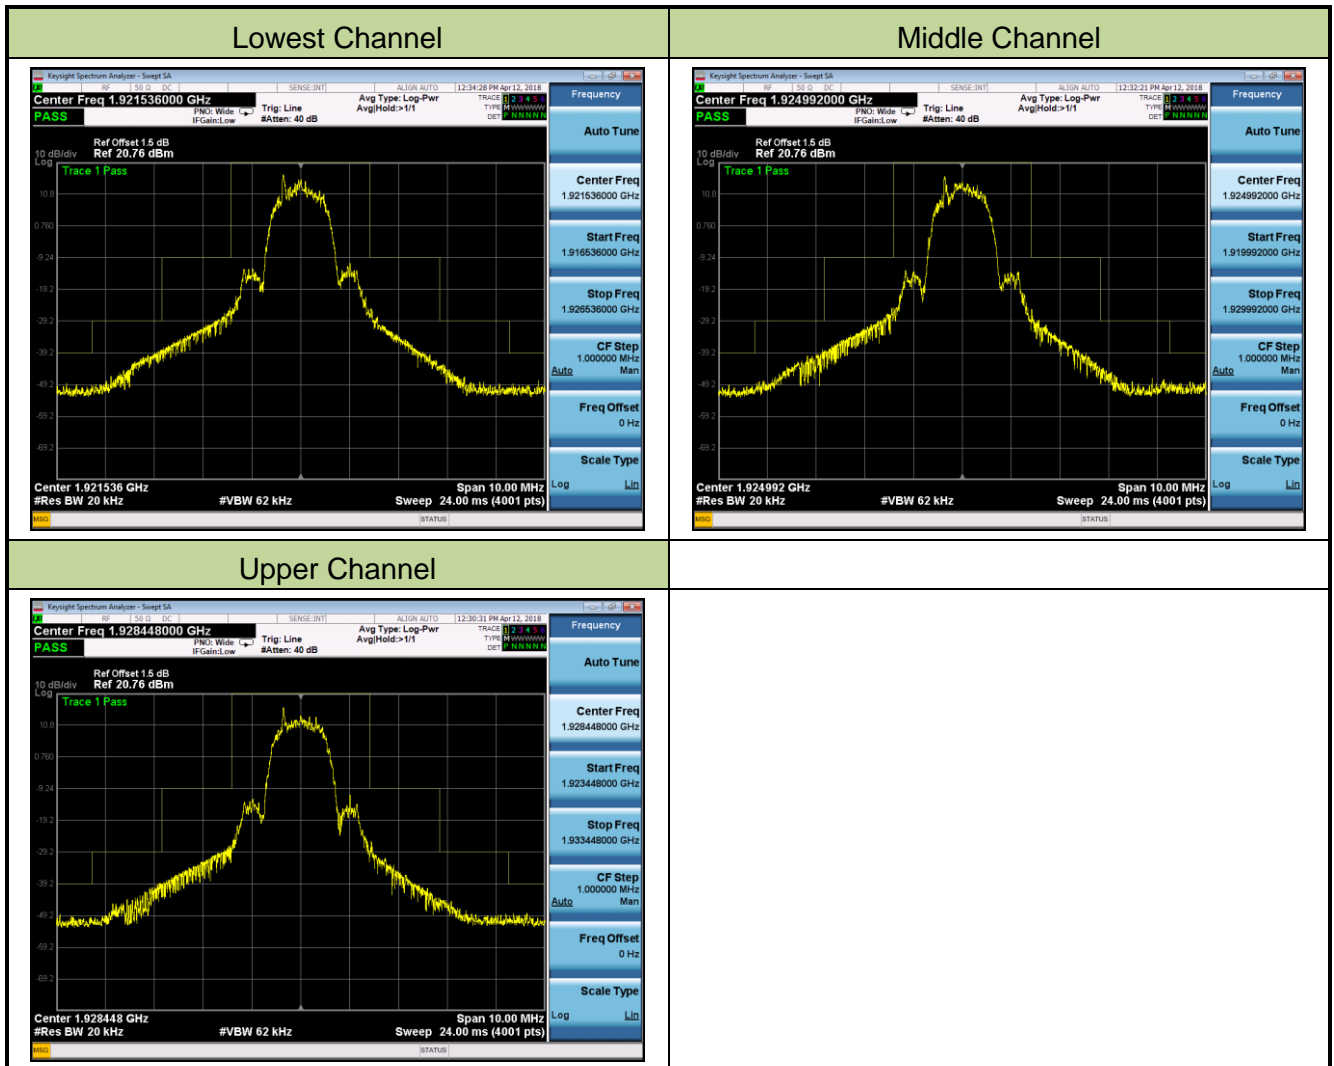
| Lowest Channel | Middle Channel |
|---|---|
| Keysight Spectrum Analyzer - Swept SA<br>RF 50 Ω DC SENSE:INT ALIGN AUTO 12:34:28 PM Apr 12, 2018<br>Center Freq 1.921536000 GHz<br>PASS<br>PNO: Wide IFGain:Low<br>Trig: Line #Atten: 40 dB<br>Avg Type: Log-Pwr Avg\|Hold:>1/1<br>TRACE 1 2 3 4 5 6 TYPE M WWWWW DET P NNNNN<br>Ref Offset 1.5 dB<br>10 dB/div Ref 20.76 dBm<br>Log<br>Trace 1 Pass<br>10.8 0.760 -9.24 -19.2 -29.2 -39.2 -49.2 -59.2 -69.2<br>Center 1.921536 GHz<br>#Res BW 20 kHz #VBW 62 kHz<br>Span 10.00 MHz<br>Sweep 24.00 ms (4001 pts)<br>MSG STATUS<br>Frequency<br>Auto Tune<br>Center Freq 1.921536000 GHz<br>Start Freq 1.916536000 GHz<br>Stop Freq 1.926536000 GHz<br>CF Step 1.000000 MHz Auto Man<br>Freq Offset 0 Hz<br>Scale Type Log Lin | Keysight Spectrum Analyzer - Swept SA<br>RF 50 Ω DC SENSE:INT ALIGN AUTO 12:32:21 PM Apr 12, 2018<br>Center Freq 1.924992000 GHz<br>PASS<br>PNO: Wide IFGain:Low<br>Trig: Line #Atten: 40 dB<br>Avg Type: Log-Pwr Avg\|Hold:>1/1<br>TRACE 1 2 3 4 5 6 TYPE M WWWWW DET P NNNNN<br>Ref Offset 1.5 dB<br>10 dB/div Ref 20.76 dBm<br>Log<br>Trace 1 Pass<br>10.8 0.760 -9.24 -19.2 -29.2 -39.2 -49.2 -59.2 -69.2<br>Center 1.924992 GHz<br>#Res BW 20 kHz #VBW 62 kHz<br>Span 10.00 MHz<br>Sweep 24.00 ms (4001 pts)<br>MSG STATUS<br>Frequency<br>Auto Tune<br>Center Freq 1.924992000 GHz<br>Start Freq 1.919992000 GHz<br>Stop Freq 1.929992000 GHz<br>CF Step 1.000000 MHz Auto Man<br>Freq Offset 0 Hz<br>Scale Type Log Lin |
| Upper Channel | |
| Keysight Spectrum Analyzer - Swept SA<br>RF 50 Ω DC SENSE:INT ALIGN AUTO 12:30:31 PM Apr 12, 2018<br>Center Freq 1.928448000 GHz<br>PASS<br>PNO: Wide IFGain:Low<br>Trig: Line #Atten: 40 dB<br>Avg Type: Log-Pwr Avg\|Hold:>1/1<br>TRACE 1 2 3 4 5 6 TYPE M WWWWW DET P NNNNN<br>Ref Offset 1.5 dB<br>10 dB/div Ref 20.76 dBm<br>Log<br>Trace 1 Pass<br>10.8 0.760 -9.24 -19.2 -29.2 -39.2 -49.2 -59.2 -69.2<br>Center 1.928448 GHz<br>#Res BW 20 kHz #VBW 62 kHz<br>Span 10.00 MHz<br>Sweep 24.00 ms (4001 pts)<br>MSG STATUS<br>Frequency<br>Auto Tune<br>Center Freq 1.928448000 GHz<br>Start Freq 1.923448000 GHz<br>Stop Freq 1.933448000 GHz<br>CF Step 1.000000 MHz Auto Man<br>Freq Offset 0 Hz<br>Scale Type Log Lin | |